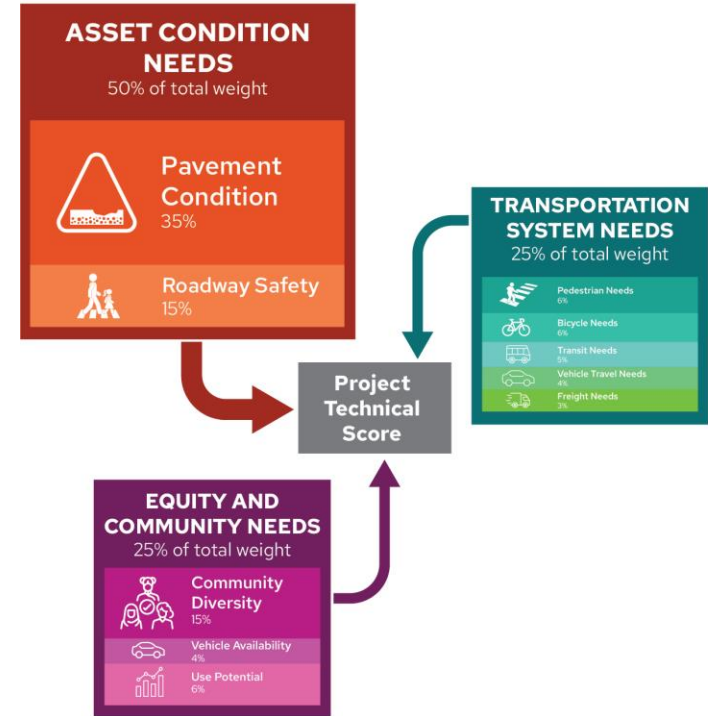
ASSET CONDITION NEEDS
50% of total weight

Pavement Condition
35%

Roadway Safety
15%

TRANSPORTATION SYSTEM NEEDS
25% of total weight

Pedestrian Needs
6%

Bicycle Needs
6%

Transit Needs
5%

Vehicle Travel Needs
4%

Freight Needs
3%

Project Technical Score

EQUITY AND COMMUNITY NEEDS
25% of total weight

Community Diversity
15%

Vehicle Availability
4%

Use Potential
6%